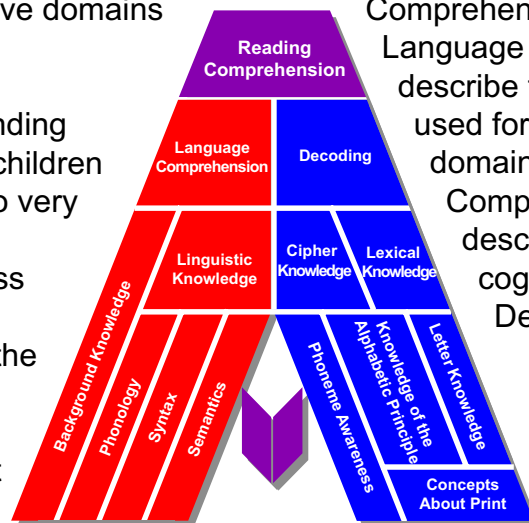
ve domains

nding
children
o very

ss

the

Comprehen
Language
describe
used for
domain
Comp
desc
cog
De

Reading Comprehension

Language Comprehension

Decoding

Linguistic Knowledge

Cipher Knowledge

Lexical Knowledge

Background Knowledge

Phonology

Syntax

Semantics

Phoneme Awareness

Knowledge of the Alphabetic Principle

Letter Knowledge

Concepts About Print